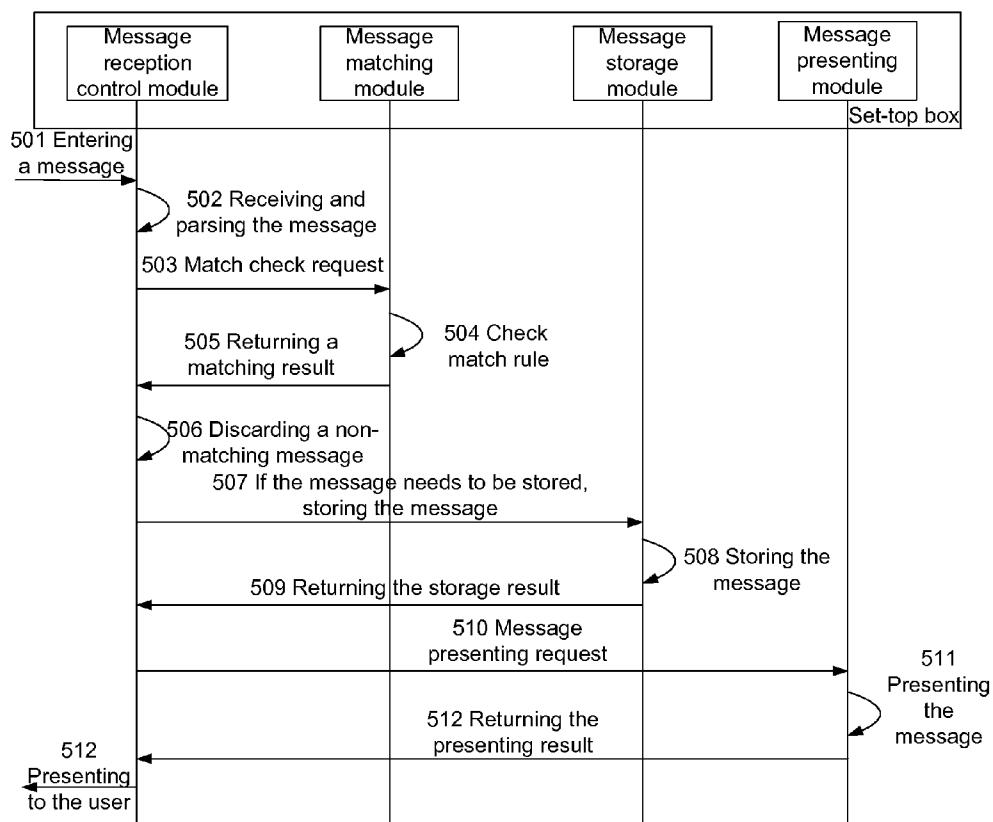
Message reception control module

Message matching module

Message storage module

Message presenting module

Set-top box

501 Entering a message

502 Receiving and parsing the message

503 Match check request

504 Check match rule

505 Returning a matching result

506 Discarding a non-matching message

507 If the message needs to be stored, storing the message

508 Storing the message

509 Returning the storage result

510 Message presenting request

511 Presenting the message

512 Returning the presenting result

512 Presenting to the user